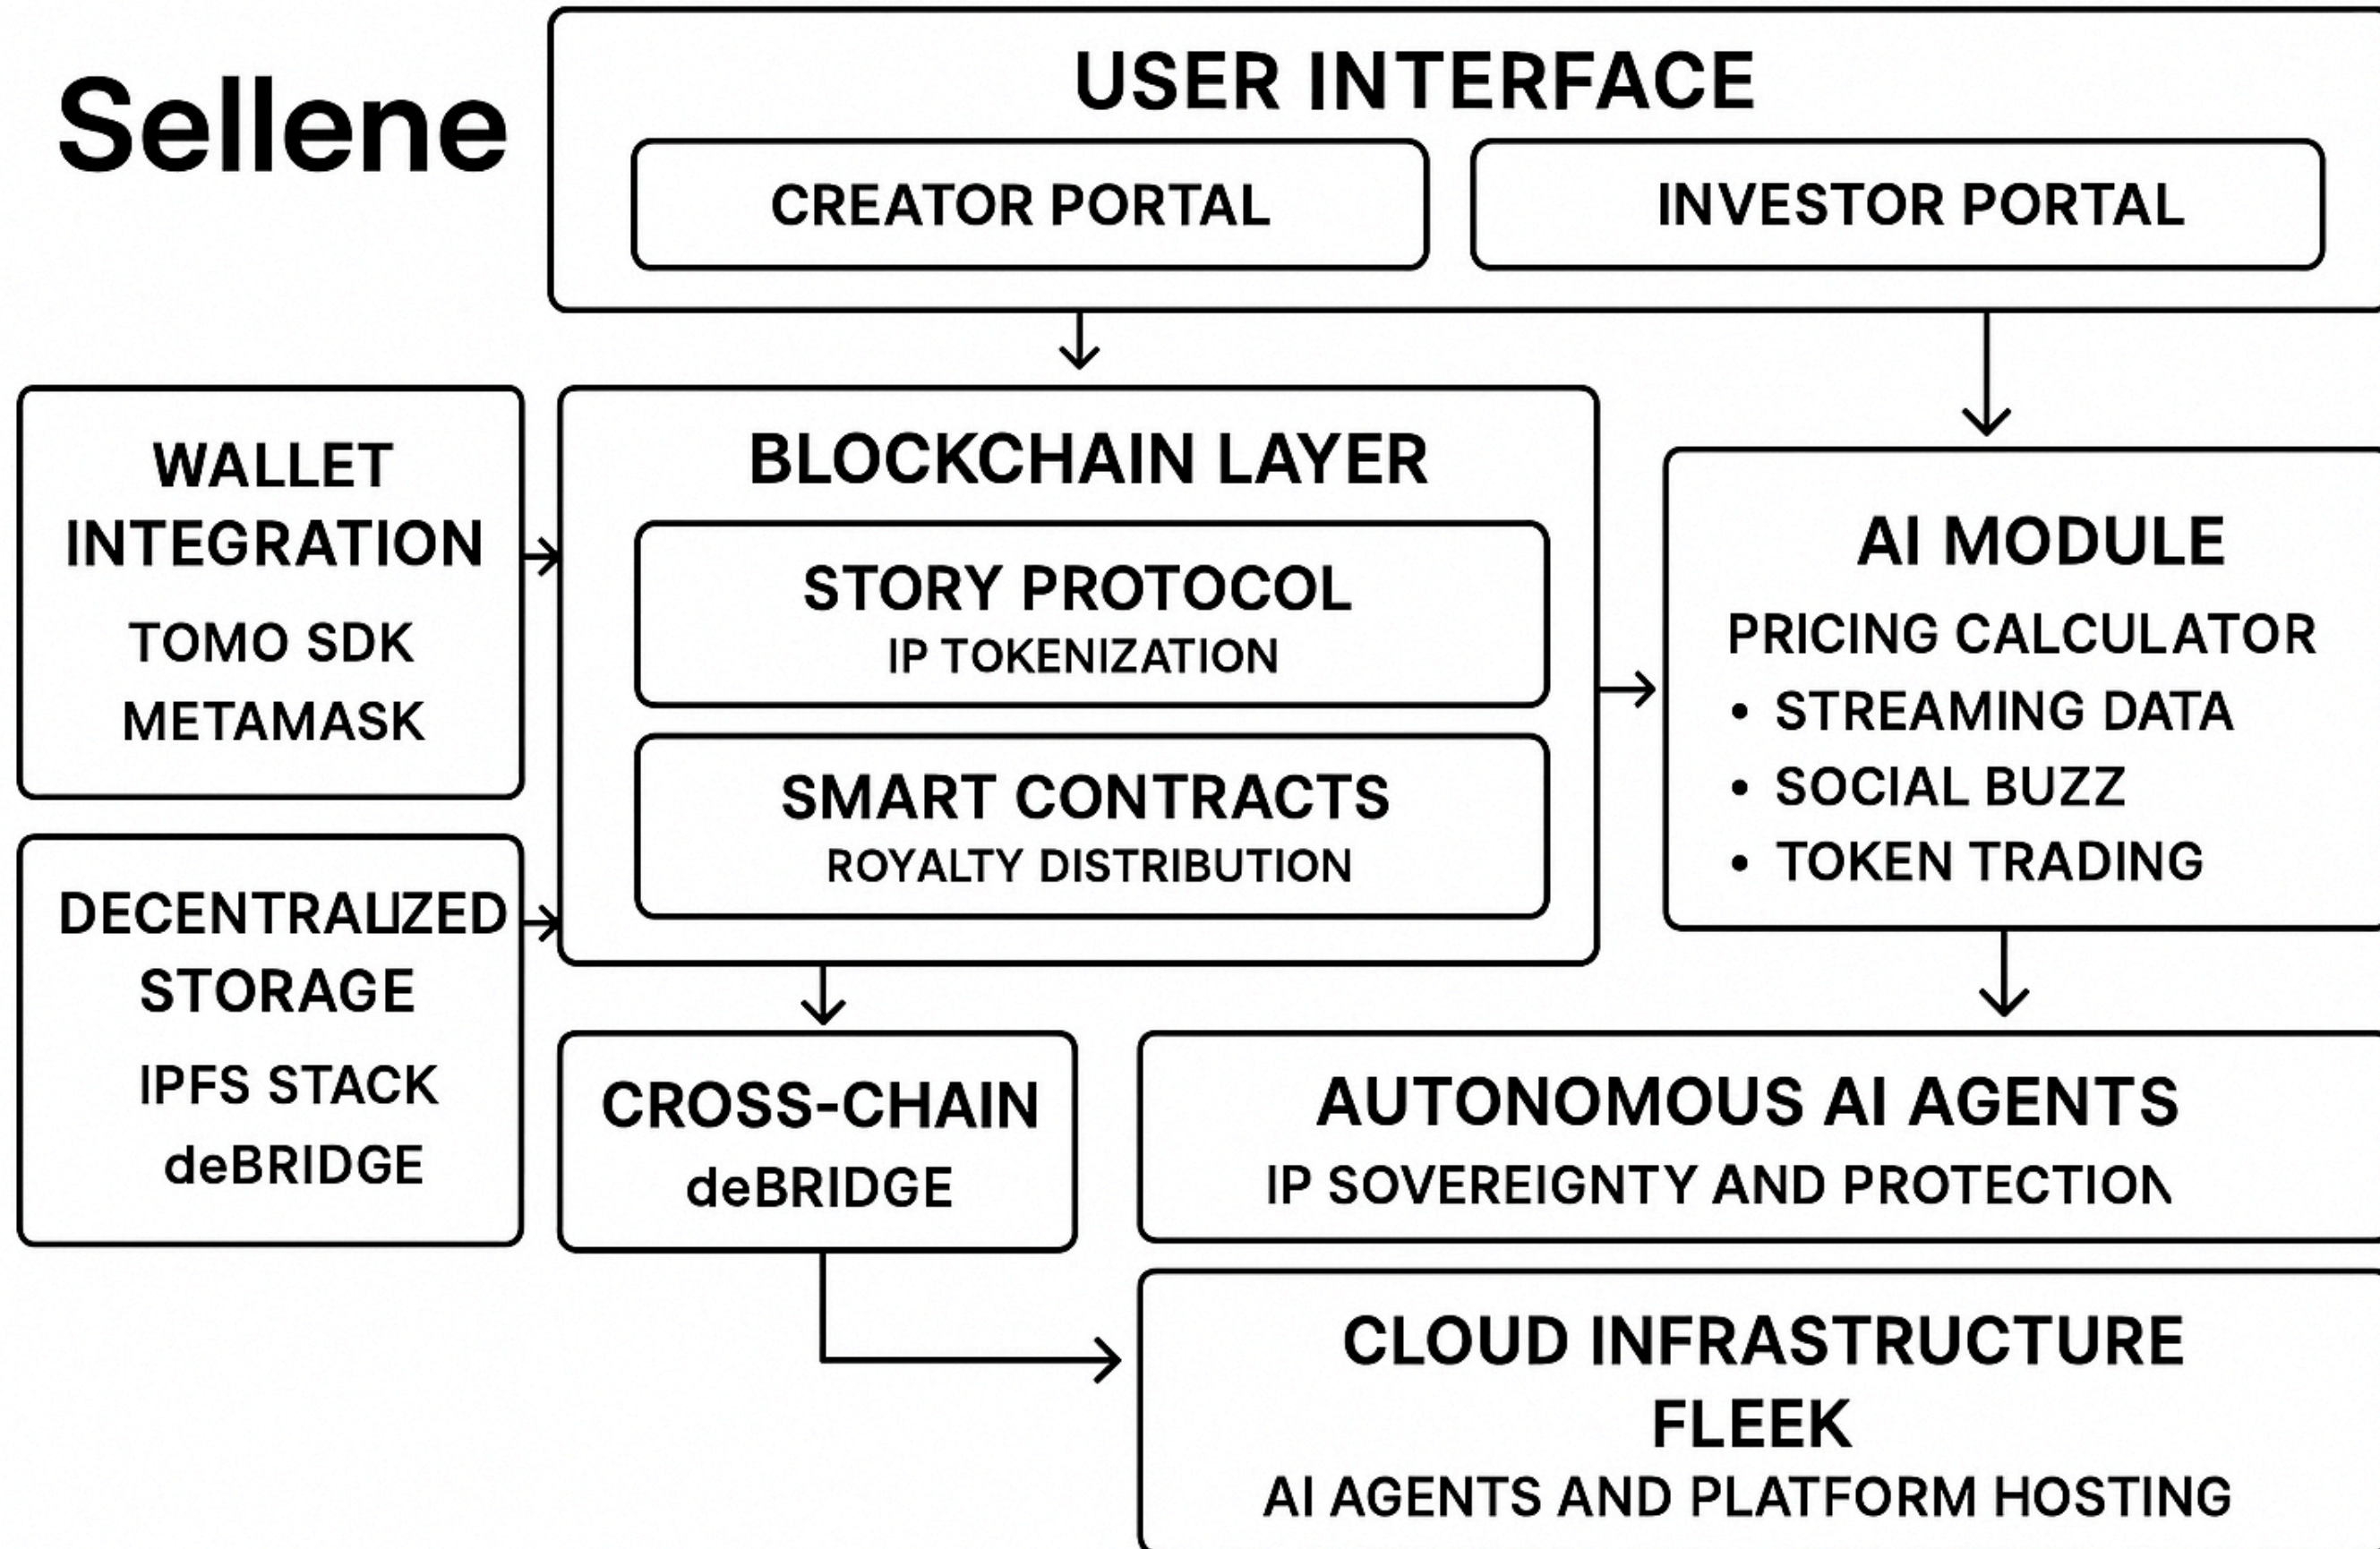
Sellene

USER INTERFACE

CREATOR PORTAL

INVESTOR PORTAL

WALLET INTEGRATION
TOMO SDK
METAMASK

BLOCKCHAIN LAYER

STORY PROTOCOL
IP TOKENIZATION

SMART CONTRACTS
ROYALTY DISTRIBUTION

AI MODULE
PRICING CALCULATOR
• STREAMING DATA
• SOCIAL BUZZ
• TOKEN TRADING

DECENTRALIZED STORAGE
IPFS STACK
deBRIDGE

CROSS-CHAIN
deBRIDGE

AUTONOMOUS AI AGENTS
IP SOVEREIGNTY AND PROTECTION

CLOUD INFRASTRUCTURE
FLEEK
AI AGENTS AND PLATFORM HOSTING